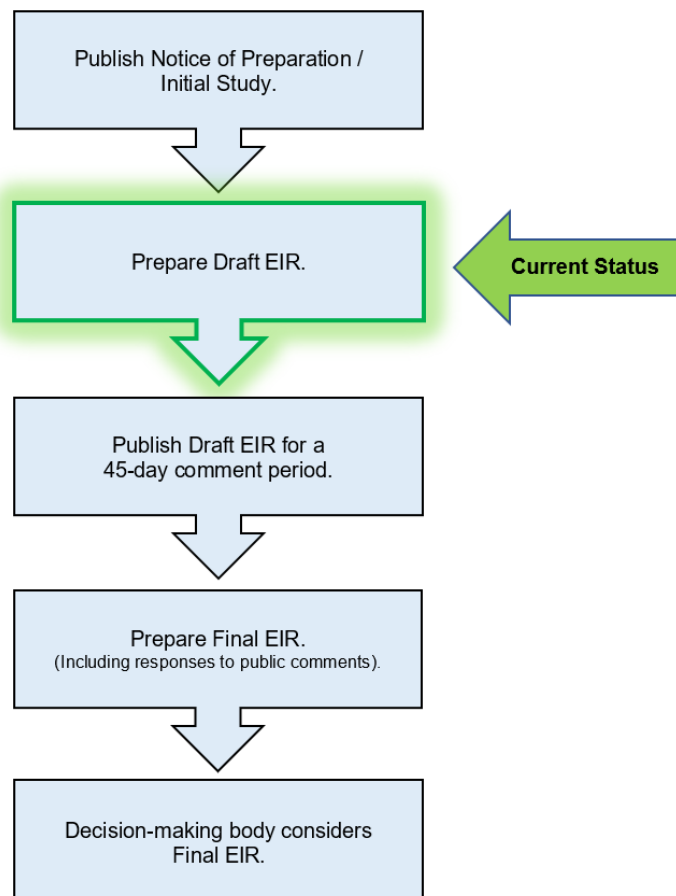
Publish Notice of Preparation / Initial Study.

Prepare Draft EIR.

Current Status

Publish Draft EIR for a 45-day comment period.

Prepare Final EIR.
(Including responses to public comments).

Decision-making body considers Final EIR.